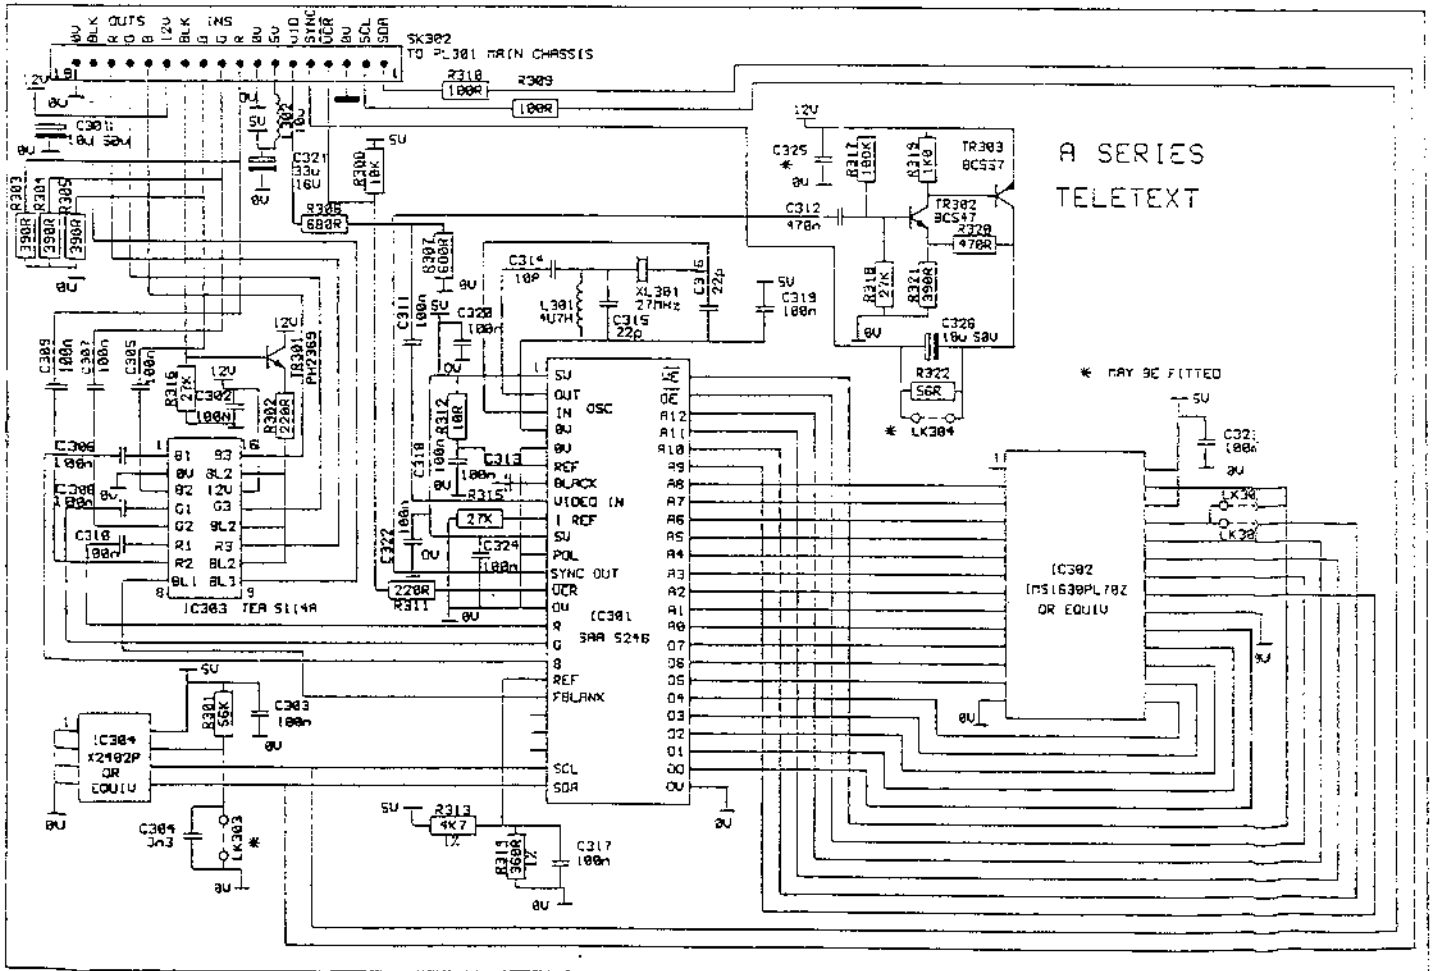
0V BLK OUTS R G B 12V BLK INS G G R 5V 0V VID SYNC VCR 0V SCL SDA
SK302
TO PL301 MAIN CHASSIS

A SERIES
TELETEXT

12V
0V
C301 10U 50V
0V
5U
L302 10U
0V
C321 33U 16U
R300 10K
5V
R310 100R
R309 100R
12V
C325 *
0V
R317 100K
R319 1K0
TR303 BC557
TR302 BC547
C312 470n
R320 470R
R318 27K
R321 390R
0V
C326 10U 50V
R322 56R
* LK304
R303 390R
R304 390R
R305 390R
R306 680R
0V
R307 680R
C314 10P
L301 4U7H
XL301 27MHz
C315 22p
C316 22p
5V
C319 100n
C311 100n
5V
C320 100n
0V
C309 100n
C307 100n
C305 100n
R316 27K
12V
C302 100N
12V
TR301 PH2369
R302 220R
C306 100n
C308 100n
0V
C310 100n
B1 B3 0V BL2 B2 12V G1 G3 G2 BL2 R1 R3 R2 BL2 BL1 BL3
1 16 8 9
IC303 TEA 5114A
R312 10R
C318 100n
0V
C313 100n
R315
27K
C322 100n
0V
C324 100n
220R
R311
0V
5V OUT IN OSC 0V 0V REF BLACK VIDEO IN I REF 5V POL SYNC OUT VCR 0V R G B REF FBLANX SCL SDA
$\overline{CS}$ $\overline{OE}$ A12 A11 A10 A9 A8 A7 A6 A5 A4 A3 A2 A1 A0 D7 D6 D5 D4 D3 D2 D1 D0 0V
IC301 SAA 5246
* MAY BE FITTED
5V
C323 100n
0V
LK30
LK30
IC302 IMS1630PL70Z OR EQUIV
0V
0V
5V
R301 56K
C303 100n
0V
IC304 X2402P OR EQUIV
0V
C304 3n3
LK303 *
0V
5V
R313 4K7 1%
R314 360R 1%
C317 100n
0V
0V